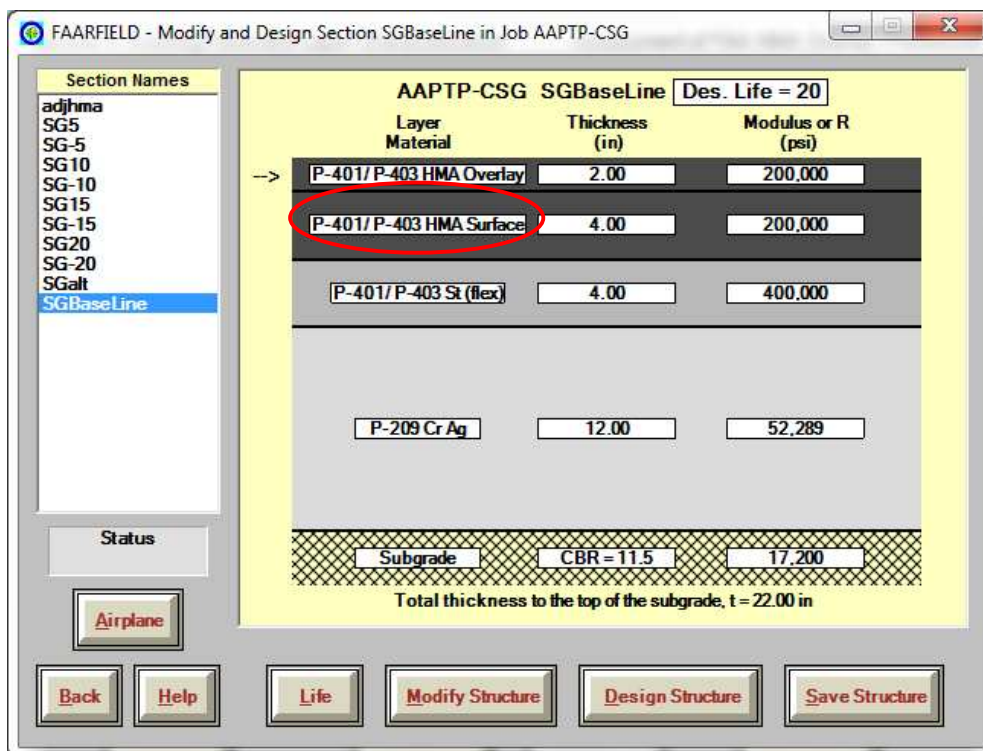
FAARFIELD - Modify and Design Section SGBaseLine in Job AAPTP-CSG

Section Names
adjhma
SG5
SG-5
SG10
SG-10
SG15
SG-15
SG20
SG-20
SGalt
SGBaseLine

Status

Airplane

AAPTP-CSG SGBaseLine Des. Life = 20

| Layer Material | Thickness (in) | Modulus or R (psi) |
|---|---|---|
| --> P-401/ P-403 HMA Overlay | 2.00 | 200,000 |
| P-401/ P-403 HMA Surface | 4.00 | 200,000 |
| P-401/ P-403 St (flex) | 4.00 | 400,000 |
| P-209 Cr Ag | 12.00 | 52,289 |
| Subgrade | CBR = 11.5 | 17,200 |

Total thickness to the top of the subgrade, t = 22.00 in

Back Help Life Modify Structure Design Structure Save Structure